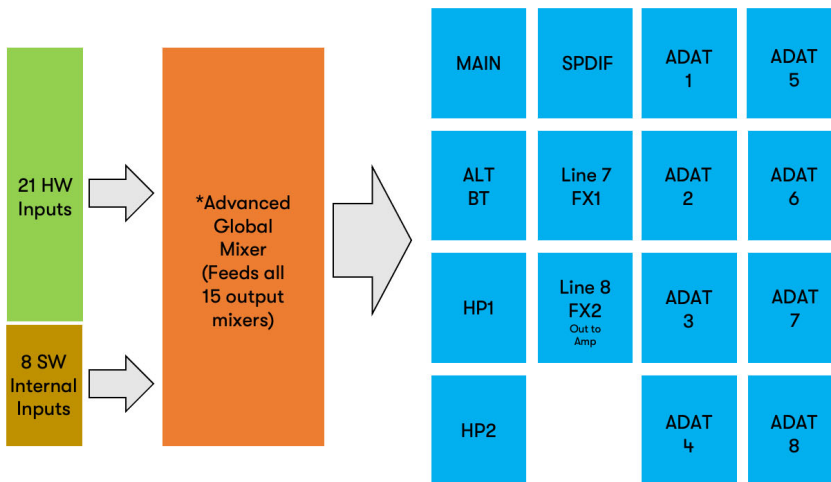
21 HW Inputs

8 SW Internal Inputs

*Advanced Global Mixer (Feeds all 15 output mixers)

MAIN

SPDIF

ADAT 1

ADAT 5

ALT BT

Line 7 FX1

ADAT 2

ADAT 6

HP1

Line 8 FX2 Out to Amp

ADAT 3

ADAT 7

HP2

ADAT 4

ADAT 8